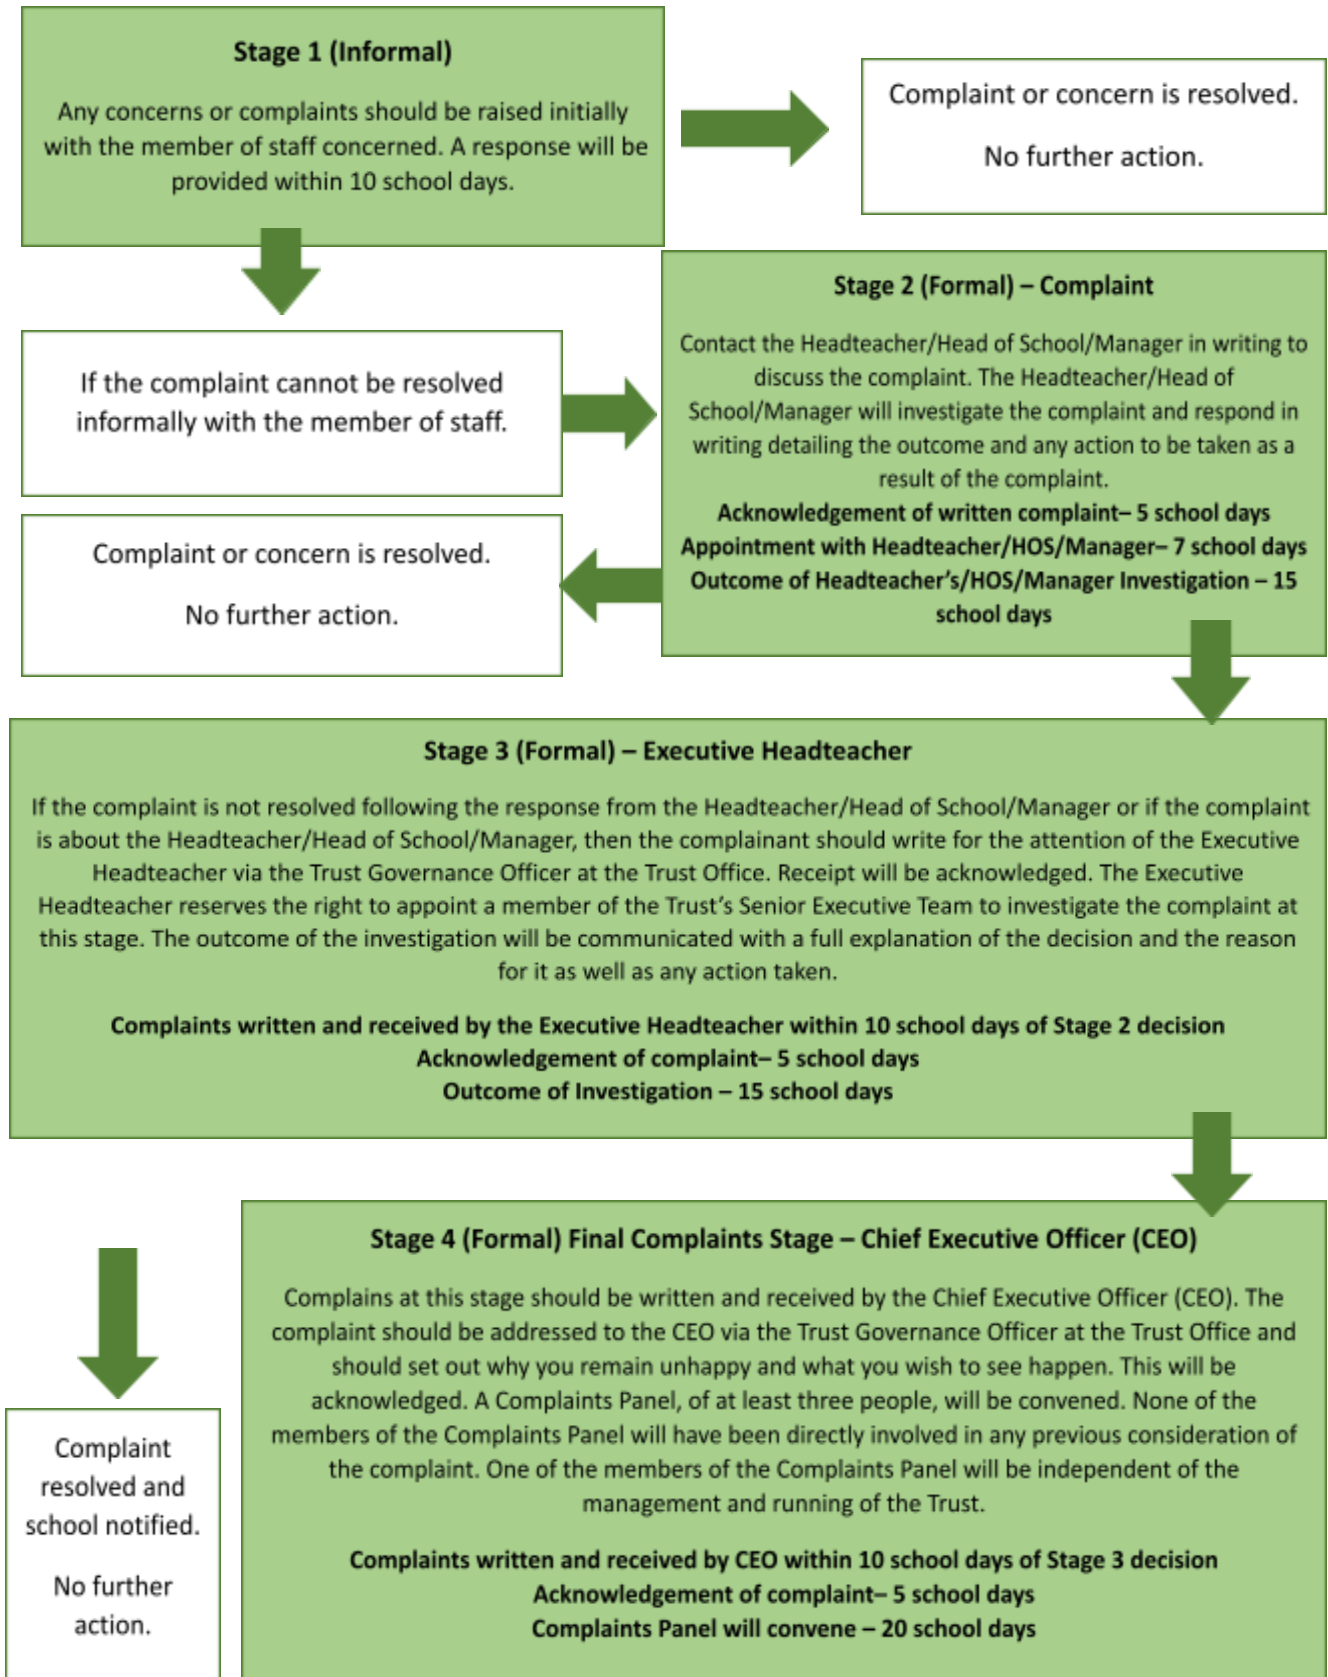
Stage 1 (Informal)

Any concerns or complaints should be raised initially with the member of staff concerned. A response will be provided within 10 school days.

Complaint or concern is resolved.

No further action.

If the complaint cannot be resolved informally with the member of staff.

Stage 2 (Formal) – Complaint

Contact the Headteacher/Head of School/Manager in writing to discuss the complaint. The Headteacher/Head of School/Manager will investigate the complaint and respond in writing detailing the outcome and any action to be taken as a result of the complaint.

Acknowledgement of written complaint– 5 school days
Appointment with Headteacher/HOS/Manager– 7 school days
Outcome of Headteacher's/HOS/Manager Investigation – 15 school days

Complaint or concern is resolved.

No further action.

Stage 3 (Formal) – Executive Headteacher

If the complaint is not resolved following the response from the Headteacher/Head of School/Manager or if the complaint is about the Headteacher/Head of School/Manager, then the complainant should write for the attention of the Executive Headteacher via the Trust Governance Officer at the Trust Office. Receipt will be acknowledged. The Executive Headteacher reserves the right to appoint a member of the Trust's Senior Executive Team to investigate the complaint at this stage. The outcome of the investigation will be communicated with a full explanation of the decision and the reason for it as well as any action taken.

Complaints written and received by the Executive Headteacher within 10 school days of Stage 2 decision
Acknowledgement of complaint– 5 school days
Outcome of Investigation – 15 school days

Stage 4 (Formal) Final Complaints Stage – Chief Executive Officer (CEO)

Complains at this stage should be written and received by the Chief Executive Officer (CEO). The complaint should be addressed to the CEO via the Trust Governance Officer at the Trust Office and should set out why you remain unhappy and what you wish to see happen. This will be acknowledged. A Complaints Panel, of at least three people, will be convened. None of the members of the Complaints Panel will have been directly involved in any previous consideration of the complaint. One of the members of the Complaints Panel will be independent of the management and running of the Trust.

Complaints written and received by CEO within 10 school days of Stage 3 decision
Acknowledgement of complaint– 5 school days
Complaints Panel will convene – 20 school days

Complaint resolved and school notified.

No further action.